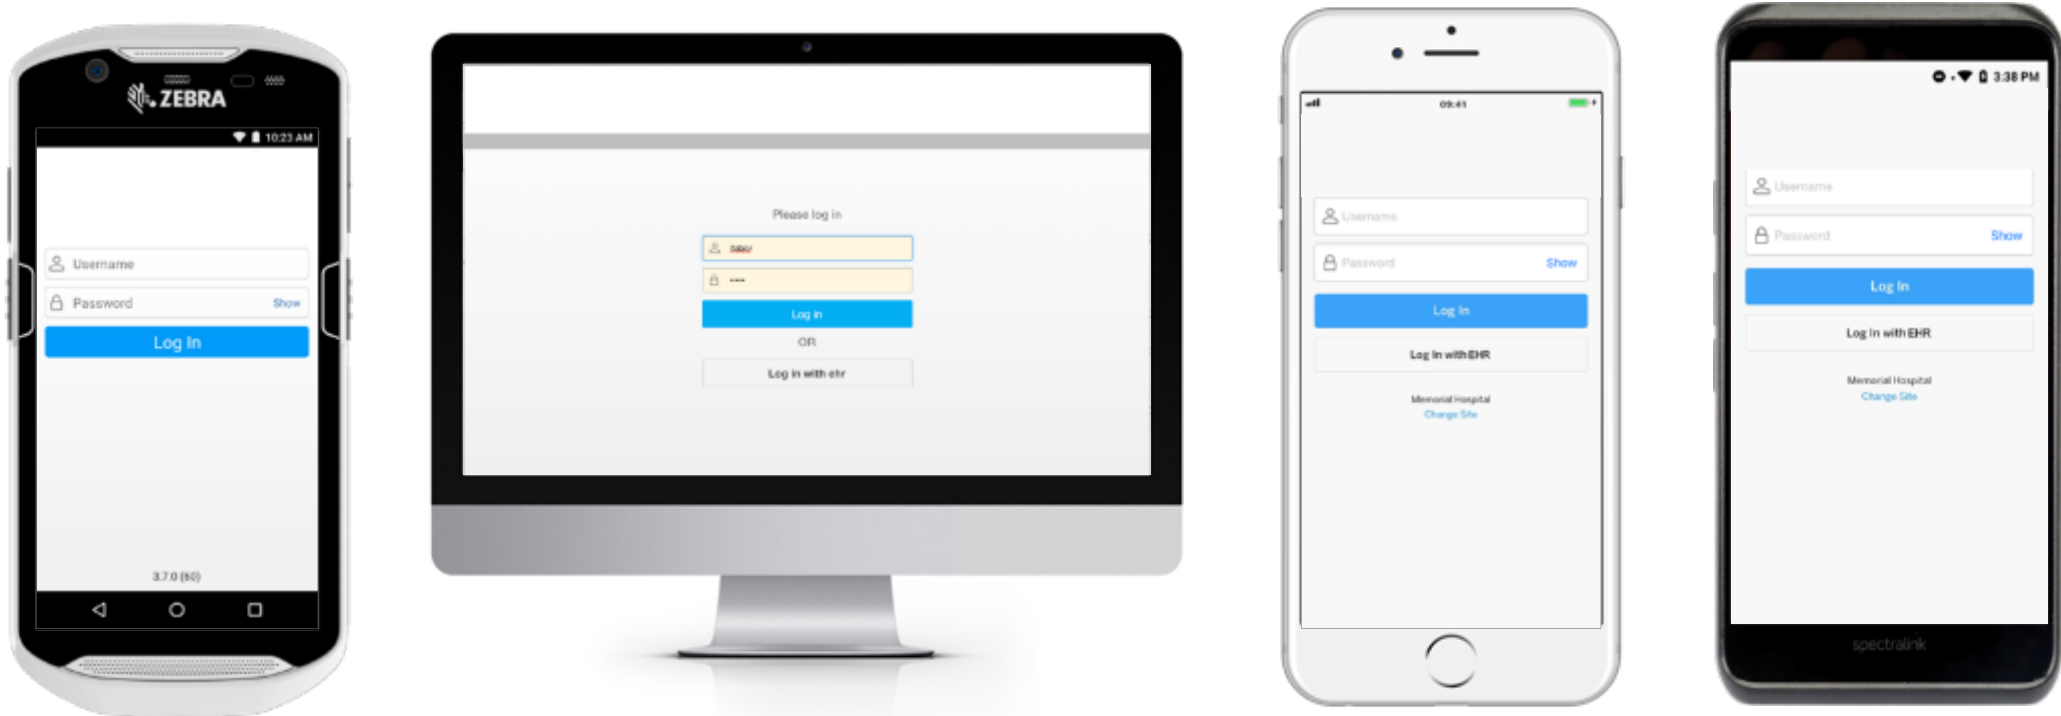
ZEBRA

10:23 AM

Username

Password Show

Log In

3.7.0 (60)

Please log in

user

•••

Log in

OR

Log in with ehr

09:41

Username

Password Show

Log In

Log In with EHR

Memorial Hospital
Change Site

3:38 PM

Username

Password Show

Log In

Log In with EHR

Memorial Hospital
Change Site

spectralink